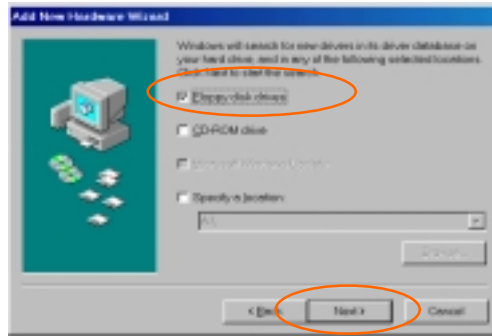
Add New Hardware Wizard

Windows will search for new drivers in its driver database on your hard drive, and in any of the following selected locations. Click Next to start the search.

☑ Floppy disk drives

☐ CD-ROM drive

☐ Microsoft Windows Update

☐ Specify a location:

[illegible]

Browse...

< Back   Next >   Cancel